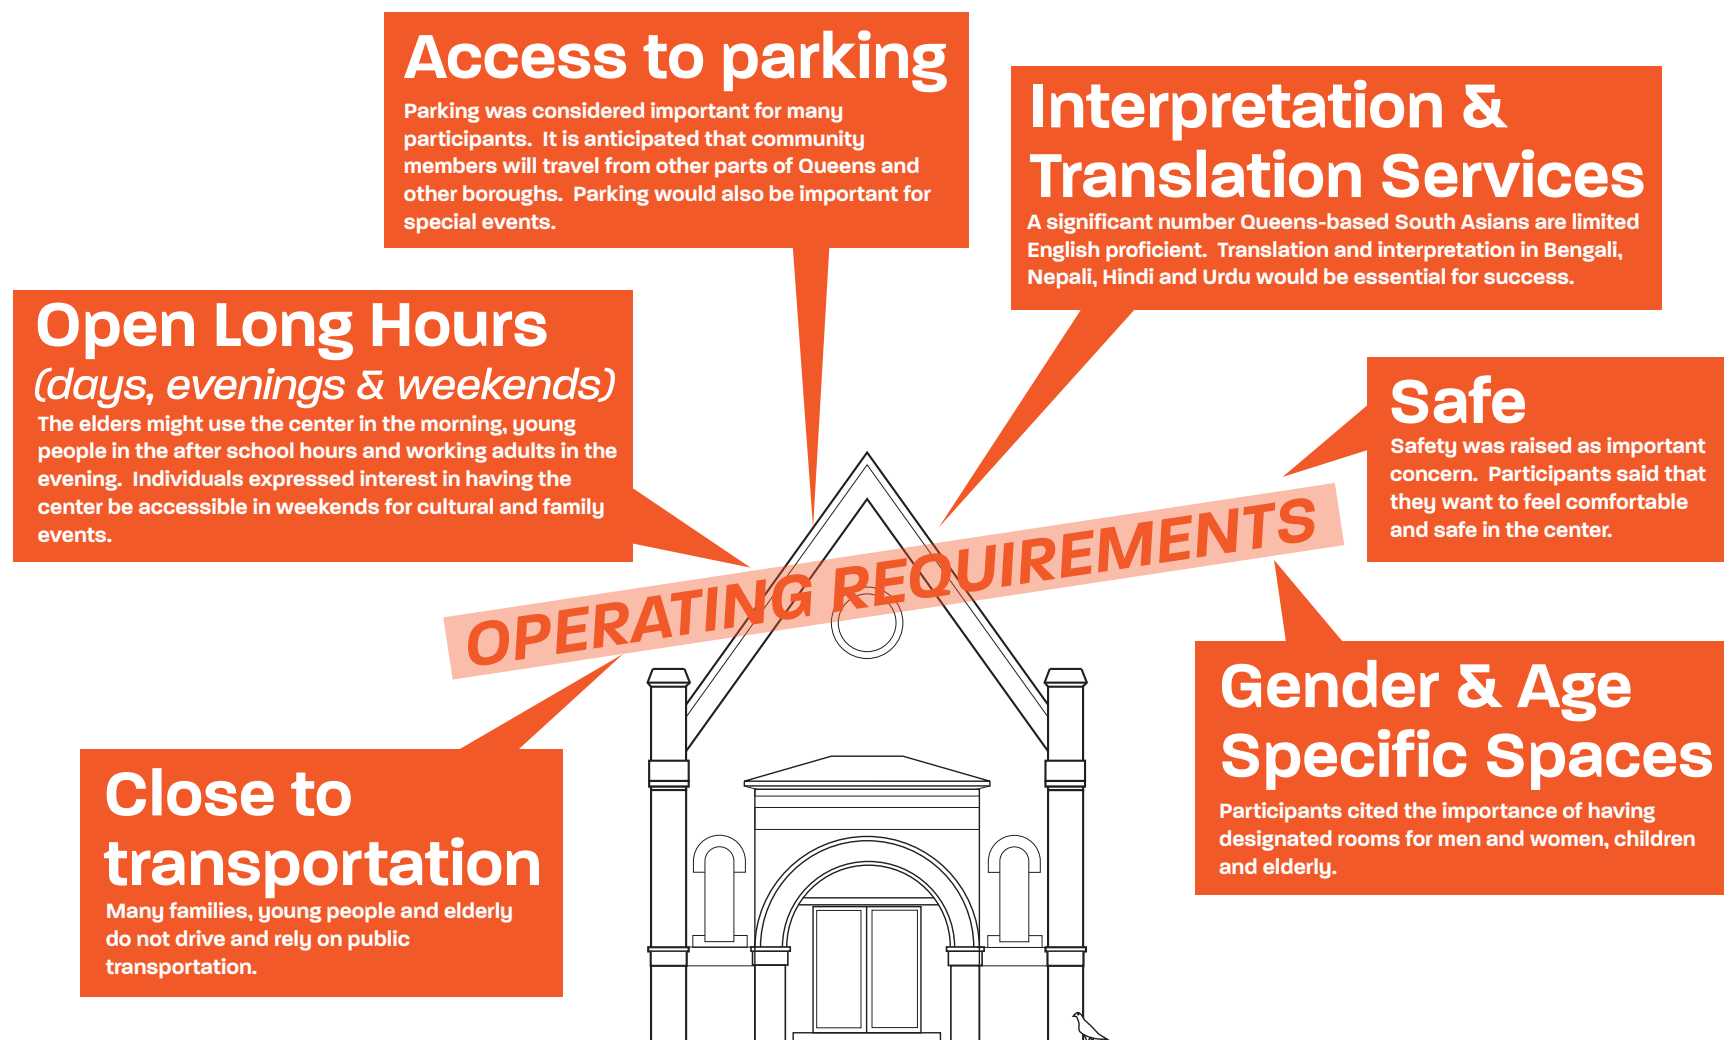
Access to parking

Parking was considered important for many participants. It is anticipated that community members will travel from other parts of Queens and other boroughs. Parking would also be important for special events.

Interpretation & Translation Services

A significant number Queens-based South Asians are limited English proficient. Translation and interpretation in Bengali, Nepali, Hindi and Urdu would be essential for success.

Open Long Hours

(days, evenings & weekends)

The elders might use the center in the morning, young people in the after school hours and working adults in the evening. Individuals expressed interest in having the center be accessible in weekends for cultural and family events.

Safe

Safety was raised as important concern. Participants said that they want to feel comfortable and safe in the center.

OPERATING REQUIREMENTS

Gender & Age Specific Spaces

Participants cited the importance of having designated rooms for men and women, children and elderly.

Close to transportation

Many families, young people and elderly do not drive and rely on public transportation.